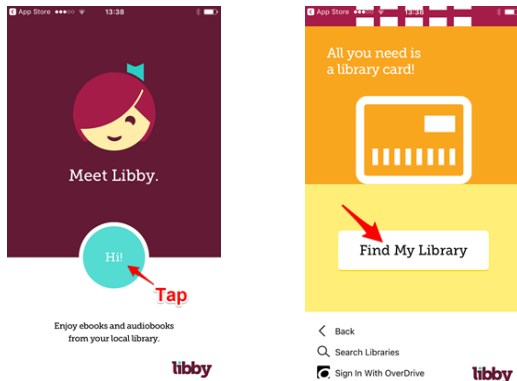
App Store 13:38

Meet Libby.

Hi!

Tap

Enjoy ebooks and audiobooks from your local library.

libby

App Store 13:38

All you need is a library card!

Find My Library

Back

Search Libraries

Sign In With OverDrive

libby